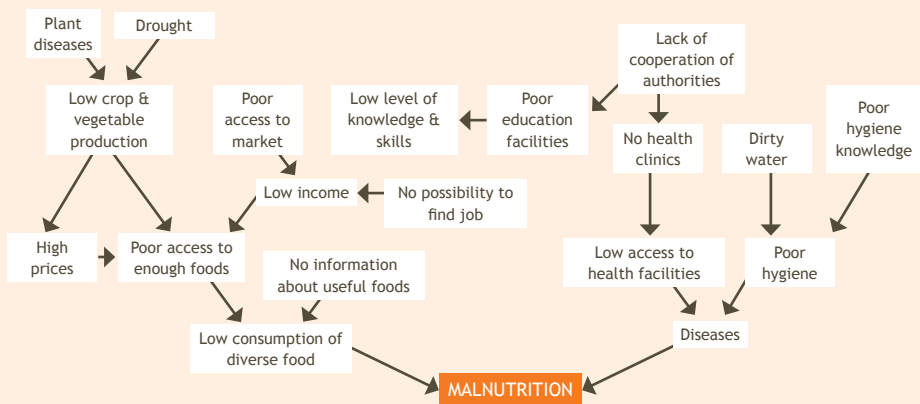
Plant diseases

Drought

Low crop & vegetable production

Poor access to market

Low level of knowledge & skills

Poor education facilities

Lack of cooperation of authorities

No health clinics

Dirty water

Poor hygiene knowledge

Low income

No possibility to find job

High prices

Poor access to enough foods

No information about useful foods

Low access to health facilities

Poor hygiene

Low consumption of diverse food

Diseases

MALNUTRITION